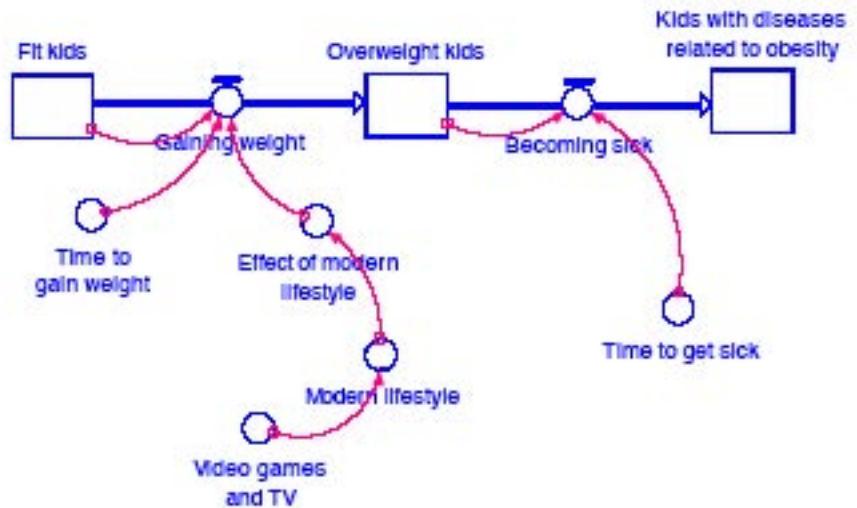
Fit kids

Overweight kids

Kids with diseases related to obesity

Gaining weight

Becoming sick

Time to gain weight

Effect of modern lifestyle

Modern lifestyle

Time to get sick

Video games and TV